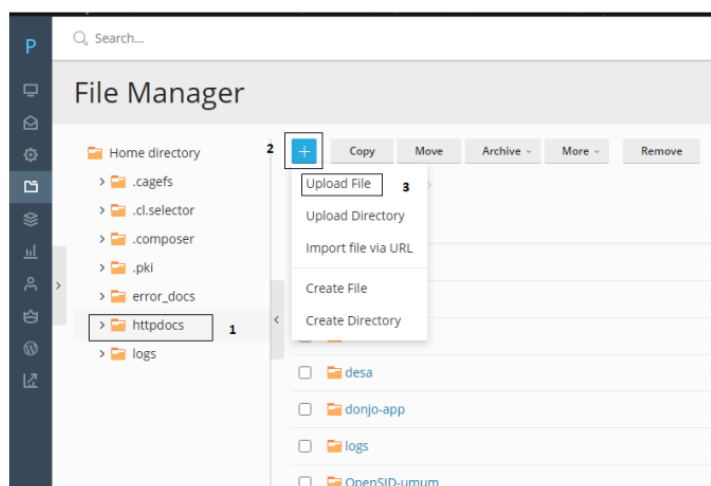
P

Search...

File Manager

Home directory
.cagefs
.cl.selector
.composer
.pki
error_docs
httpdocs 1
logs

2 +
Copy
Move
Archive
More
Remove

Upload File 3
Upload Directory
Import file via URL
Create File
Create Directory

desa
donjo-app
logs
OpenSID-umum